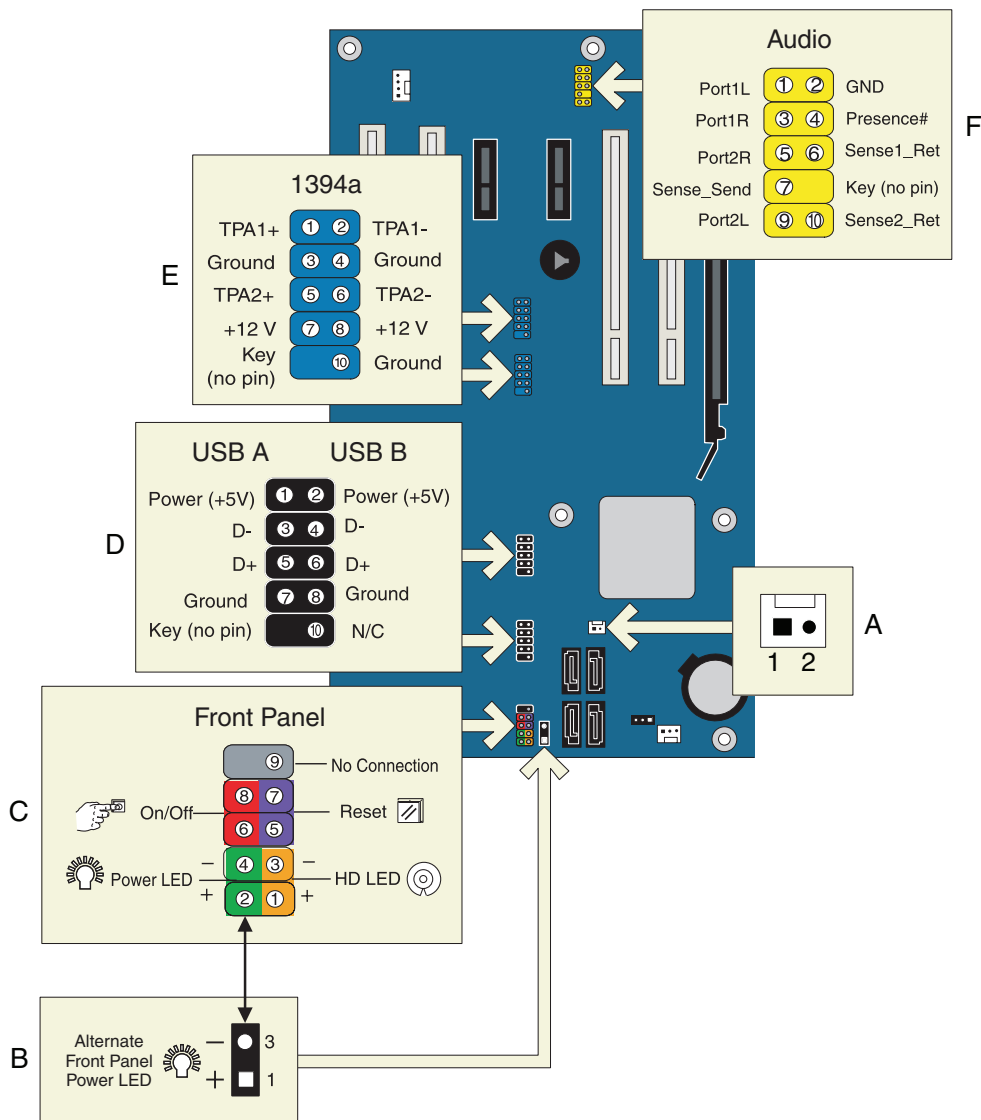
Audio

| Port1L | ① ② | GND |
|---|---|---|
| Port1R | ③ ④ | Presence# |
| Port2R | ⑤ ⑥ | Sense1_Ret |
| Sense_Send | ⑦ | Key (no pin) |
| Port2L | ⑨ ⑩ | Sense2_Ret |

F

1394a

| TPA1+ | ① ② | TPA1- |
|---|---|---|
| Ground | ③ ④ | Ground |
| TPA2+ | ⑤ ⑥ | TPA2- |
| +12 V | ⑦ ⑧ | +12 V |
| Key (no pin) | ⑩ | Ground |

E

USB A USB B

| Power (+5V) | ① ② | Power (+5V) |
|---|---|---|
| D- | ③ ④ | D- |
| D+ | ⑤ ⑥ | D+ |
| Ground | ⑦ ⑧ | Ground |
| Key (no pin) | ⑩ | N/C |

D

A
1 2

Front Panel
⑨ No Connection
⑧ ⑦
On/Off Reset
⑥ ⑤
– ④ ③ –
Power LED HD LED
+ ② ① +

C

Alternate Front Panel Power LED
– 3
+ 1

B